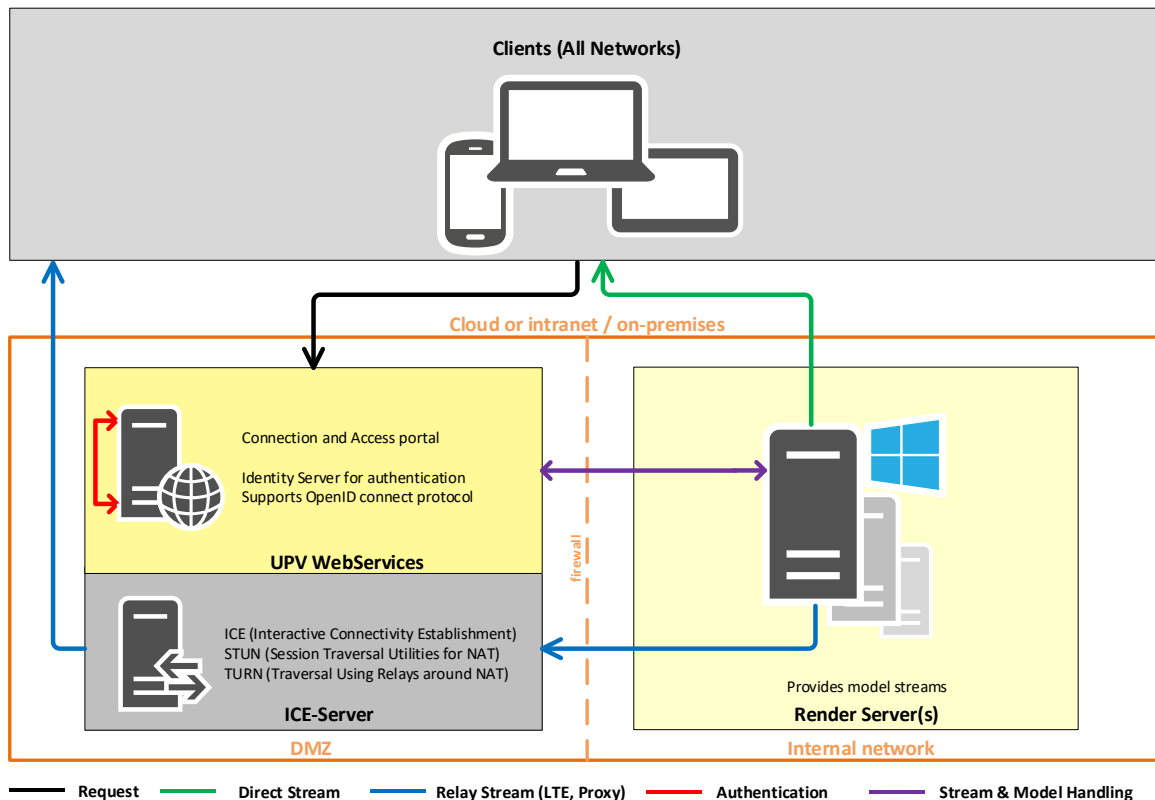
Clients (All Networks)

Cloud or intranet / on-premises

Connection and Access portal

Identity Server for authentication
Supports OpenID connect protocol

UPV WebServices

firewall

ICE (Interactive Connectivity Establishment)
STUN (Session Traversal Utilities for NAT)
TURN (Traversal Using Relays around NAT)

ICE-Server

Provides model streams

Render Server(s)

DMZ

Internal network

Request
Direct Stream
Relay Stream (LTE, Proxy)
Authentication
Stream & Model Handling